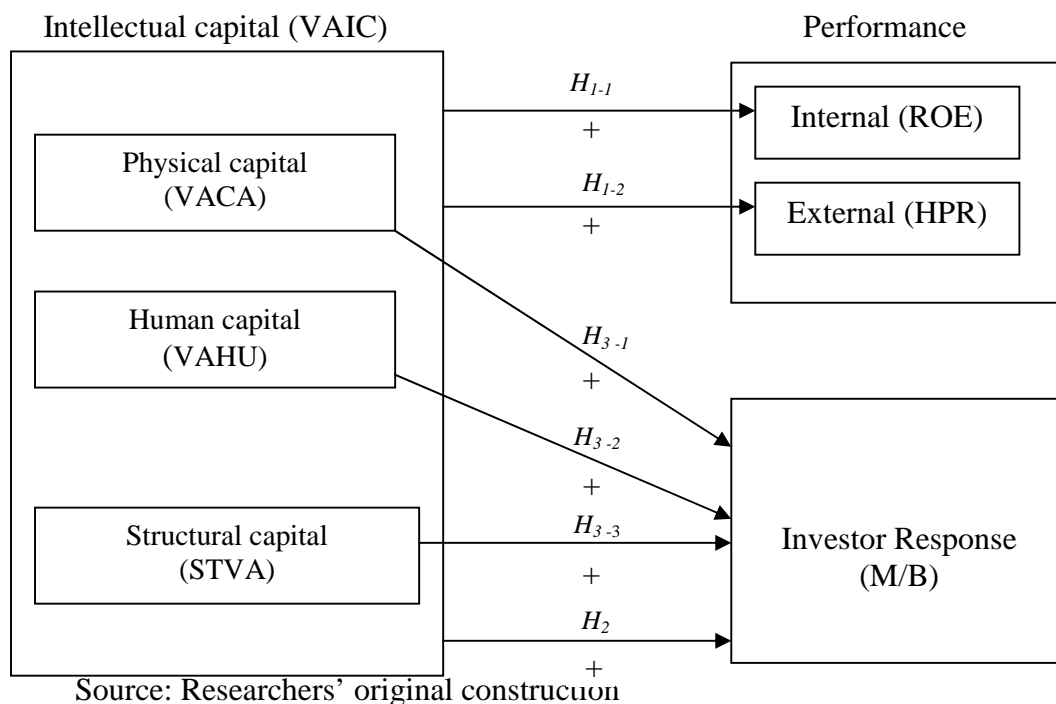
Intellectual capital (VAIC)

Performance

Physical capital (VACA)

Human capital (VAHU)

Structural capital (STVA)

$H_{1-1}$
+

Internal (ROE)

$H_{1-2}$
+

External (HPR)

$H_{3-1}$
+

$H_{3-2}$
+

$H_{3-3}$
+

$H_{2}$
+

Investor Response (M/B)

Source: Researchers' original construction